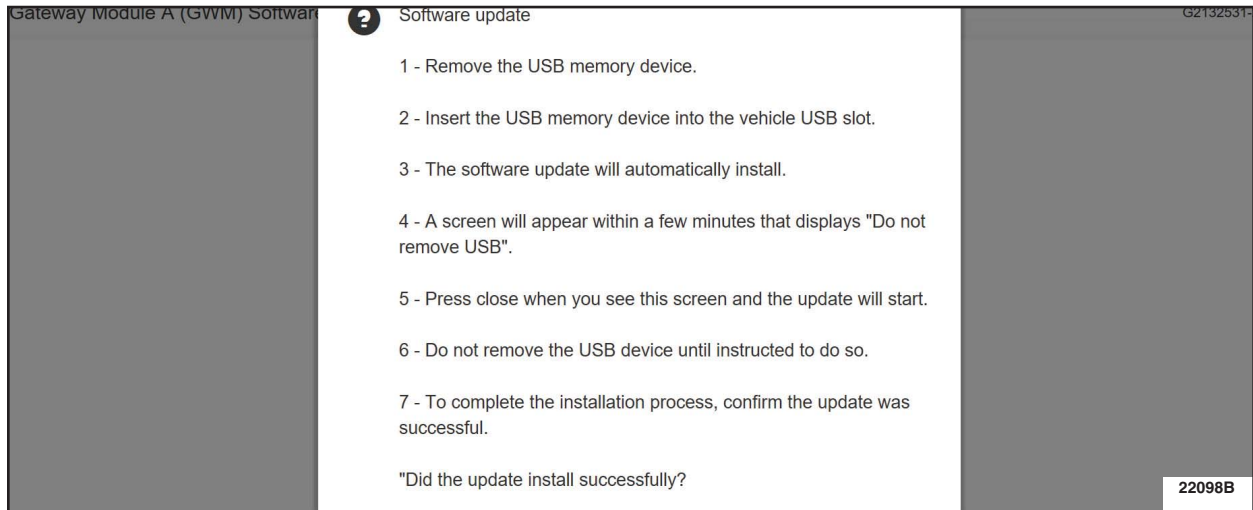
Gateway Module A (GWM) Softwar

Software update

1 - Remove the USB memory device.

2 - Insert the USB memory device into the vehicle USB slot.

3 - The software update will automatically install.

4 - A screen will appear within a few minutes that displays "Do not remove USB".

5 - Press close when you see this screen and the update will start.

6 - Do not remove the USB device until instructed to do so.

7 - To complete the installation process, confirm the update was successful.

"Did the update install successfully?

G2132531-

22098B